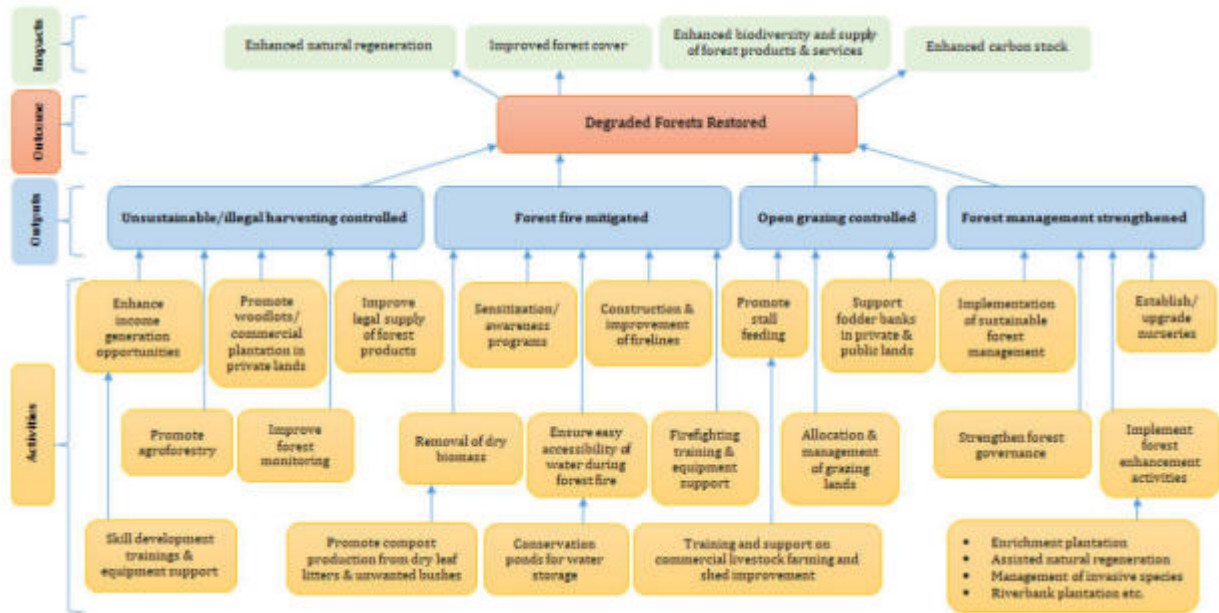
Impacts

Enhanced natural regeneration

Improved forest cover

Enhanced biodiversity and supply of forest products & services

Enhanced carbon stock

Outcome

Degraded Forests Restored

Outputs

Unsustainable/illegal harvesting controlled

Forest fire mitigated

Open grazing controlled

Forest management strengthened

Activities

Enhance income generation opportunities

Promote woodlots/ commercial plantation in private lands

Improve legal supply of forest products

Sensitization/ awareness programs

Construction & improvement of firelines

Promote stall feeding

Support fodder banks in private & public lands

Implementation of sustainable forest management

Establish/ upgrade nurseries

Promote agroforestry

Improve forest monitoring

Removal of dry biomass

Ensure easy accessibility of water during forest fire

Firefighting training & equipment support

Allocation & management of grazing lands

Strengthen forest governance

Implement forest enhancement activities

Skill development trainings & equipment support

Promote compost production from dry leaf litters & unwanted bushes

Conservation ponds for water storage

Training and support on commercial livestock farming and shed improvement

• Enrichment plantation
• Assisted natural regeneration
• Management of invasive species
• Riverbank plantation etc.